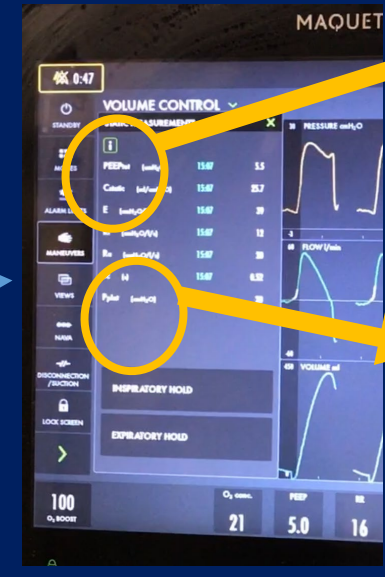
MAQUET

0:47

STANDBY

ALARM LIMITS

MANEUVERS

VIEWS

NAVA

DISCONNECTION /SUCTION

LOCK SCREEN

VOLUME CONTROL

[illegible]

PEEPtot (cmH₂O) 15:07 5.5

Cstatic (ml/cmH₂O) 15:07 25.7

E (cmH₂O/l) 15:07 39

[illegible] (cmH₂O/l/s) 15:07 12

Re (cmH₂O/l/s) 15:07 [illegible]

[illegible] (s) 15:07 0.52

Pplat (cmH₂O) 30

INSPIRATORY HOLD

EXPIRATORY HOLD

PRESSURE cmH₂O

FLOW l/min

VOLUME ml

100
O₂ BOOST

O₂ conc.
21

PEEP
5.0

RR
16